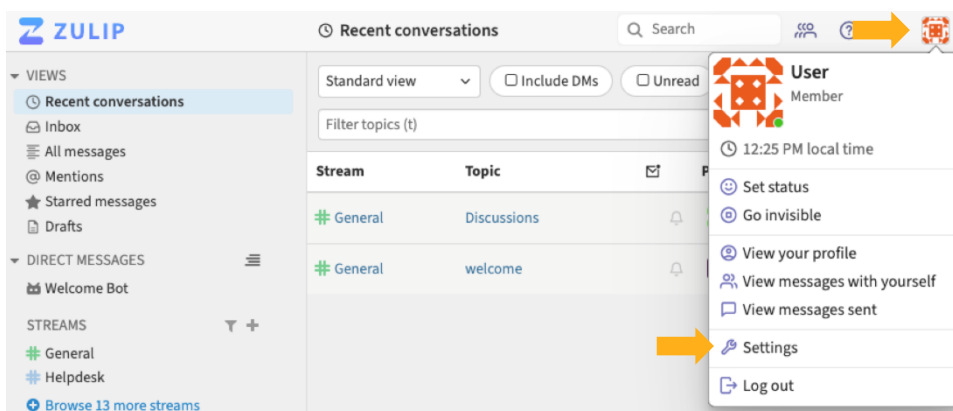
ZULIP

Recent conversations

Search

?

VIEWS
Recent conversations
Inbox
All messages
Mentions
Starred messages
Drafts

DIRECT MESSAGES
Welcome Bot

STREAMS
General
Helpdesk
Browse 13 more streams

Standard view
Include DMs
Unread

Filter topics (t)

| Stream | Topic | |
|---|---|---|
| # General | Discussions | |
| # General | welcome | |

User
Member

12:25 PM local time

Set status
Go invisible

View your profile
View messages with yourself
View messages sent

Settings

Log out